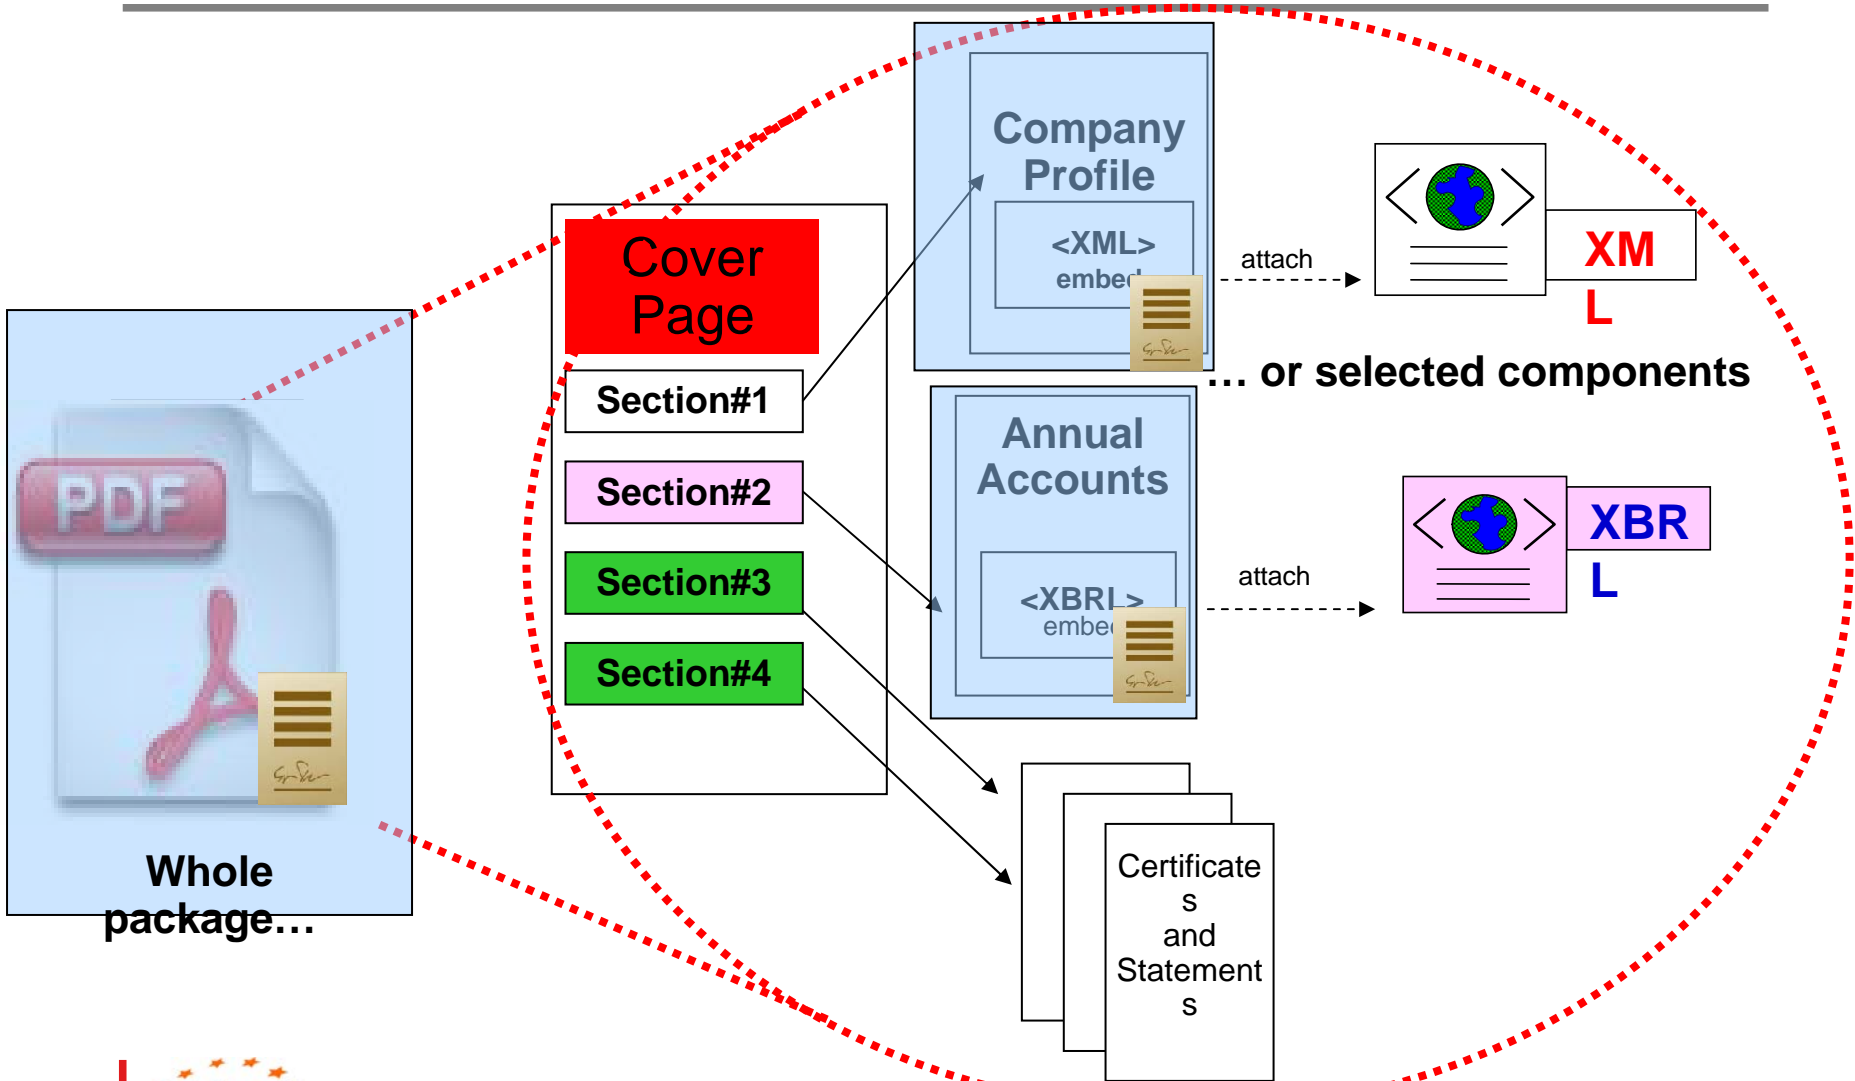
PDF

Whole package…

Cover Page

Section#1

Section#2

Section#3

Section#4

Company Profile

<XML>
embed

attach

XM L

… or selected components

Annual Accounts

<XBRL>
embed

attach

XBR L

Certificates and Statements